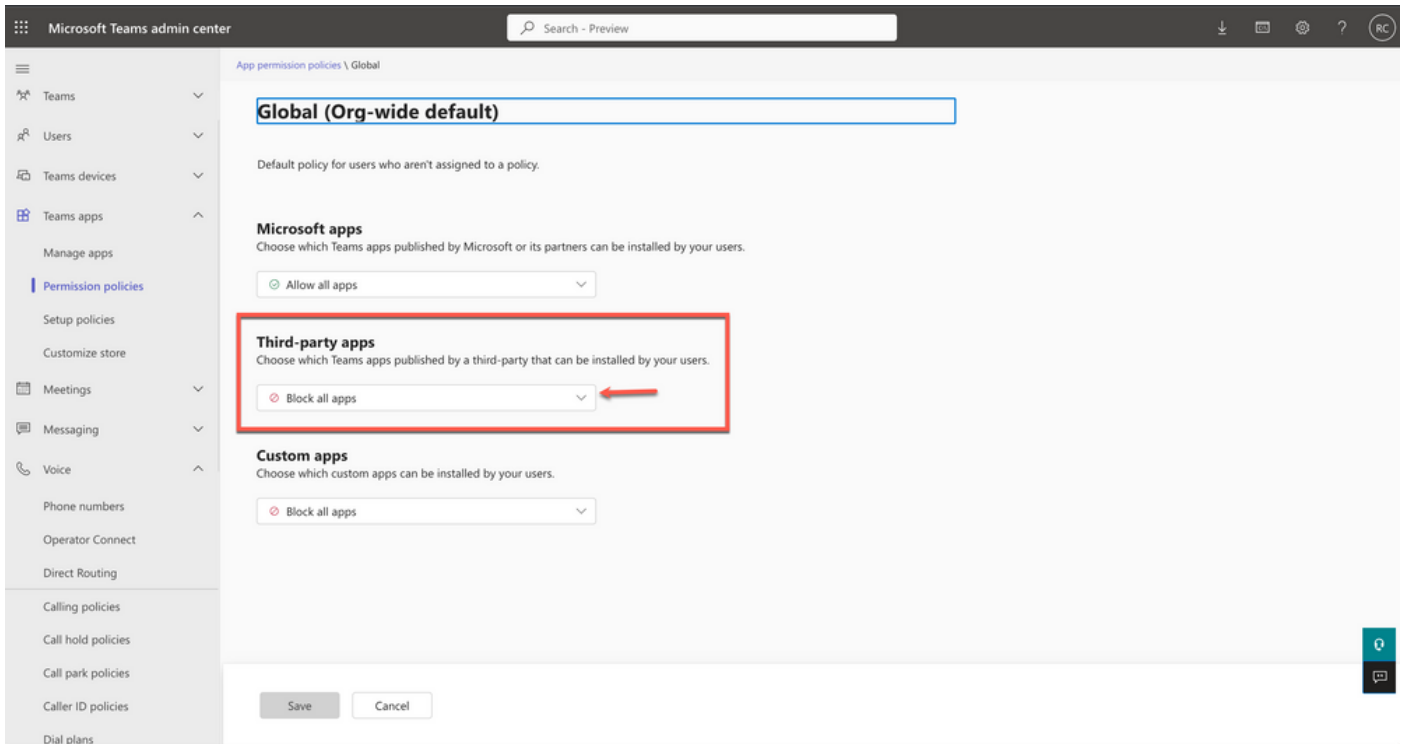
Microsoft Teams admin center

Search - Preview

RC

Teams
Users
Teams devices
Teams apps
Manage apps
Permission policies
Setup policies
Customize store
Meetings
Messaging
Voice
Phone numbers
Operator Connect
Direct Routing
Calling policies
Call hold policies
Call park policies
Caller ID policies
Dial plans

App permission policies \ Global

Global (Org-wide default)

Default policy for users who aren't assigned to a policy.

Microsoft apps
Choose which Teams apps published by Microsoft or its partners can be installed by your users.

Allow all apps

Third-party apps
Choose which Teams apps published by a third-party that can be installed by your users.

Block all apps

Custom apps
Choose which custom apps can be installed by your users.

Block all apps

Save
Cancel